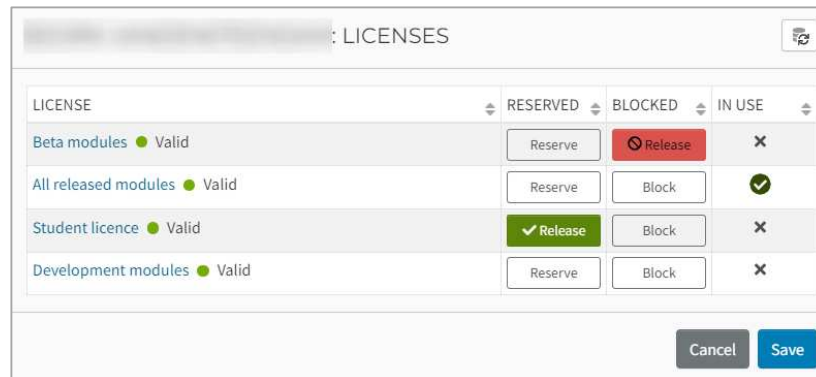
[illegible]: LICENSES

| LICENSE | RESERVED | BLOCKED | IN USE |
|---|---|---|---|
| Beta modules Valid | Reserve | Release | × |
| All released modules Valid | Reserve | Block | |
| Student licence Valid | Release | Block | × |
| Development modules Valid | Reserve | Block | × |

Cancel Save